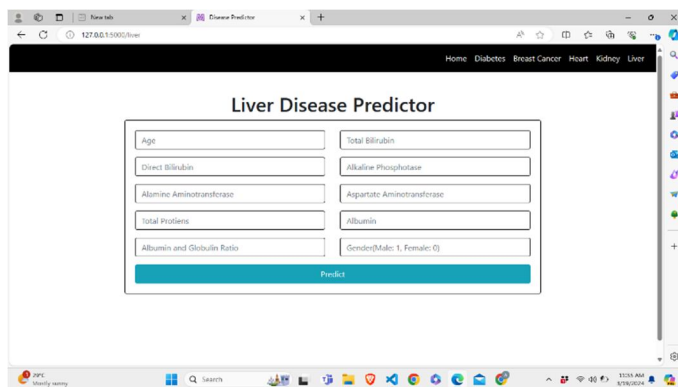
New tab
Disease Predictor
127.0.0.1:5000/liver
Home Diabetes Breast Cancer Heart Kidney Liver

Liver Disease Predictor

Age
Total Bilirubin
Direct Bilirubin
Alkaline Phosphotase
Alamine Aminotransferase
Aspartate Aminotransferase
Total Protiens
Albumin
Albumin and Globulin Ratio
Gender(Male: 1, Female: 0)
Predict

29°C
Mostly sunny
Search
11:55 AM
8/19/2024